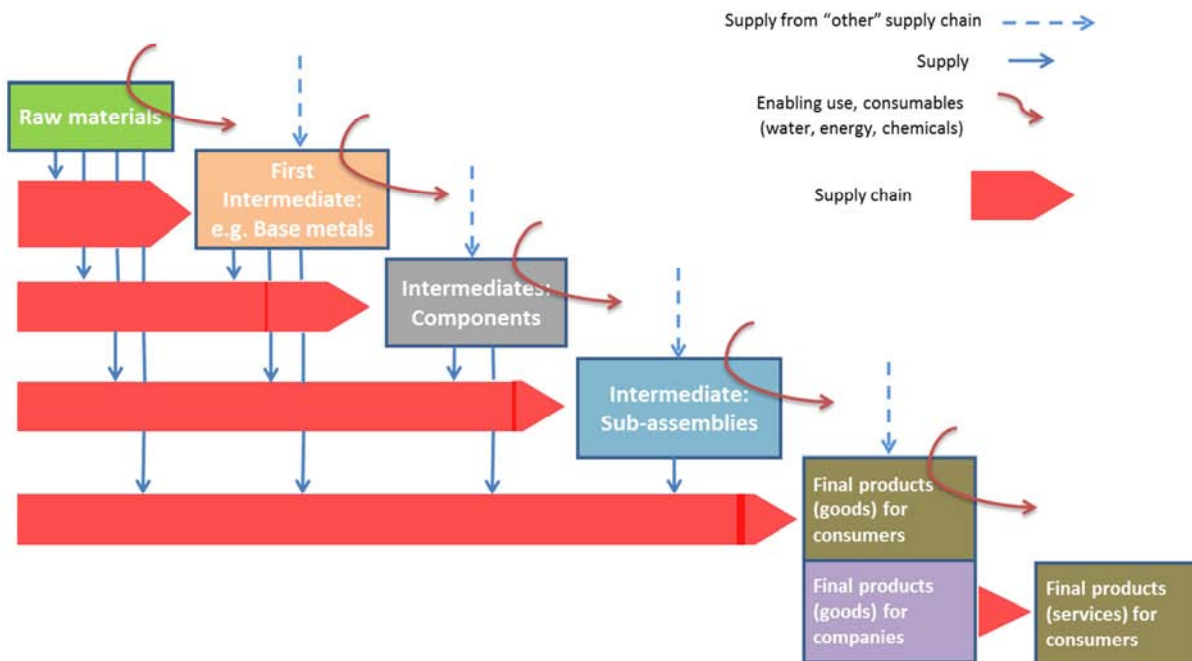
Supply from "other" supply chain

Supply

Enabling use, consumables (water, energy, chemicals)

Supply chain

Raw materials

First Intermediate: e.g. Base metals

Intermediates: Components

Intermediate: Sub-assemblies

Final products (goods) for consumers

Final products (goods) for companies

Final products (services) for consumers